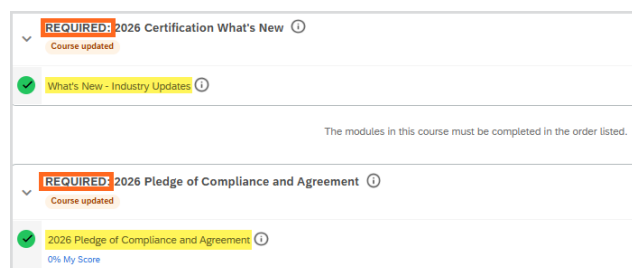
REQUIRED: 2026 Certification What's New ⓘ
Course updated

What's New - Industry Updates ⓘ

The modules in this course must be completed in the order listed.

REQUIRED: 2026 Pledge of Compliance and Agreement ⓘ
Course updated

2026 Pledge of Compliance and Agreement ⓘ
0% My Score